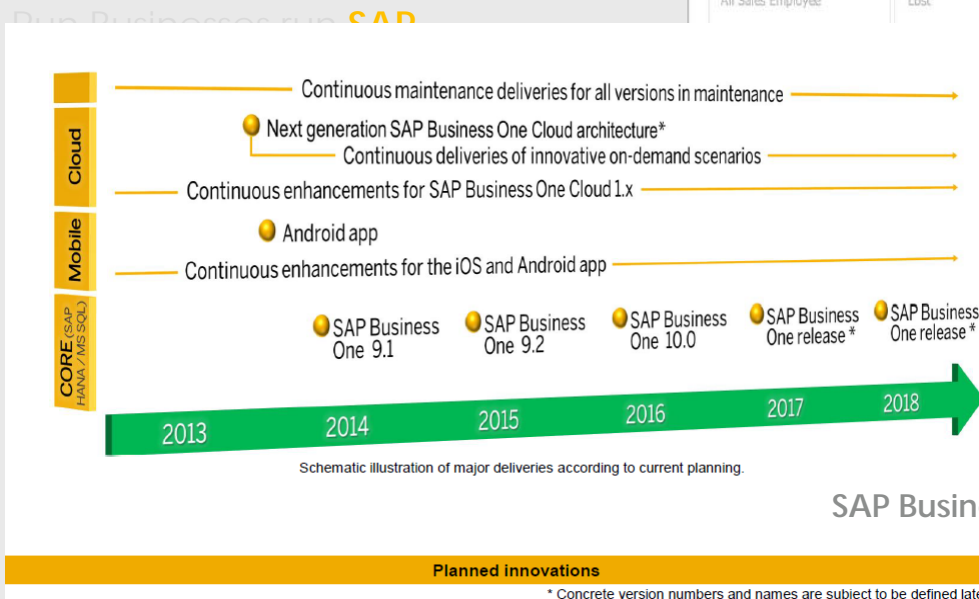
Run Businesses run SAP

All Sales Employee Lost

Continuous maintenance deliveries for all versions in maintenance

Cloud

Next generation SAP Business One Cloud architecture*

Continuous deliveries of innovative on-demand scenarios

Continuous enhancements for SAP Business One Cloud 1.x

Mobile

Android app

Continuous enhancements for the iOS and Android app

CORE (SAP HANA / MS SQL)

SAP Business One 9.1

SAP Business One 9.2

SAP Business One 10.0

SAP Business One release *

SAP Business One release *

2013

2014

2015

2016

2017

2018

Schematic illustration of major deliveries according to current planning.

SAP Busin

Planned innovations

* Concrete version numbers and names are subject to be defined late